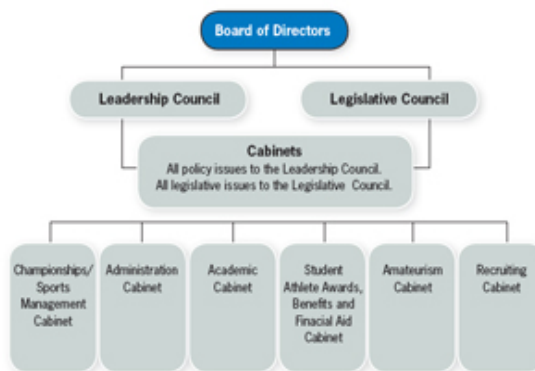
Board of Directors

Leadership Council

Legislative Council

Cabinets
All policy issues to the Leadership Council.
All legislative issues to the Legislative Council.

Championships/ Sports Management Cabinet

Administration Cabinet

Academic Cabinet

Student Athlete Awards, Benefits and Finacial Aid Cabinet

Amateurism Cabinet

Recruiting Cabinet